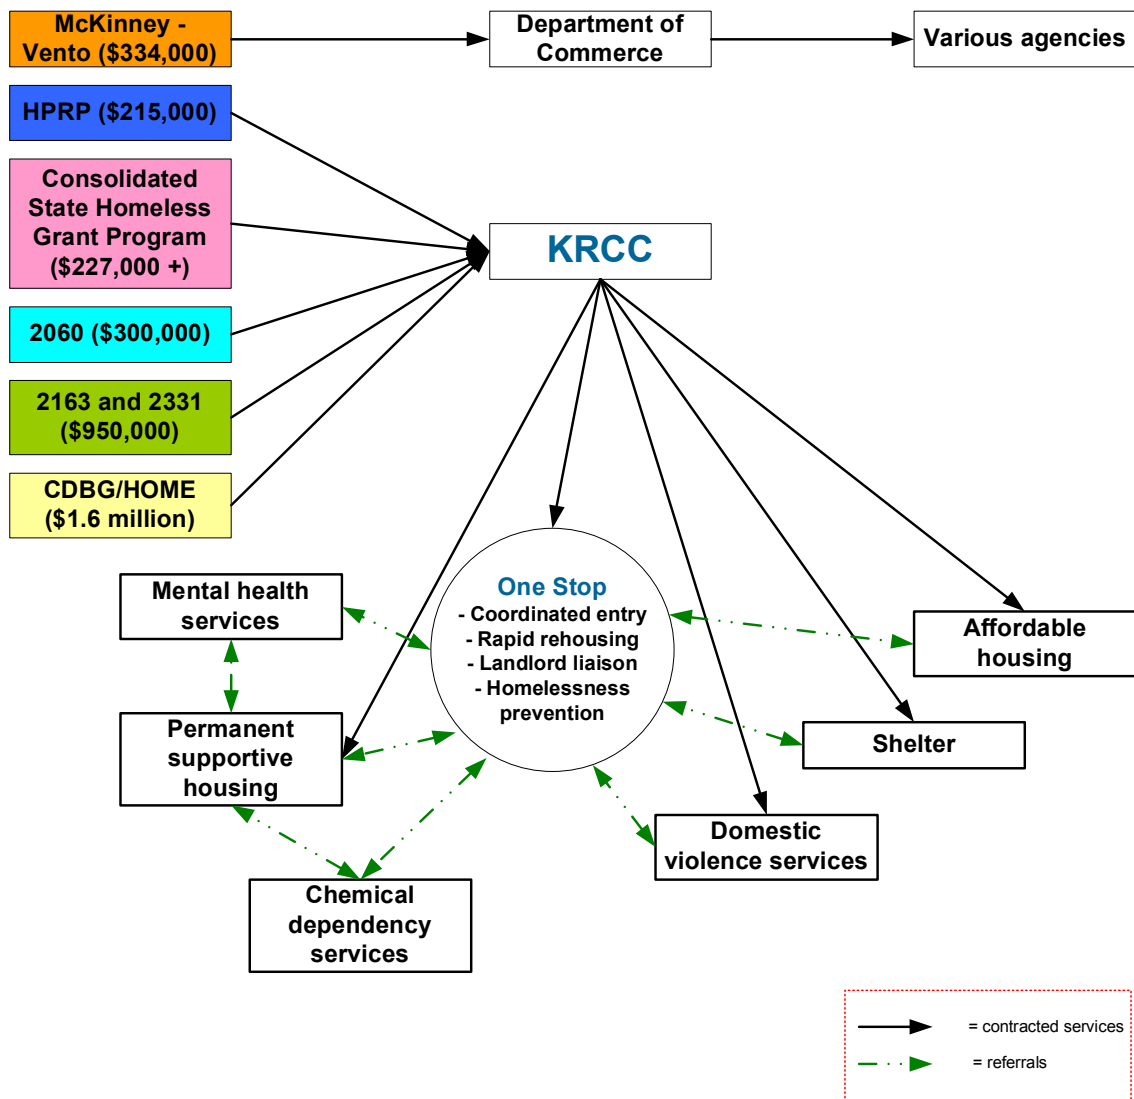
McKinney - Vento ($334,000)

Department of Commerce

Various agencies

HPRP ($215,000)

Consolidated State Homeless Grant Program ($227,000 +)

KRCC

2060 ($300,000)

2163 and 2331 ($950,000)

CDBG/HOME ($1.6 million)

Mental health services

One Stop
- Coordinated entry
- Rapid rehousing
- Landlord liaison
- Homelessness prevention

Affordable housing

Permanent supportive housing

Shelter

Domestic violence services

Chemical dependency services

= contracted services

= referrals